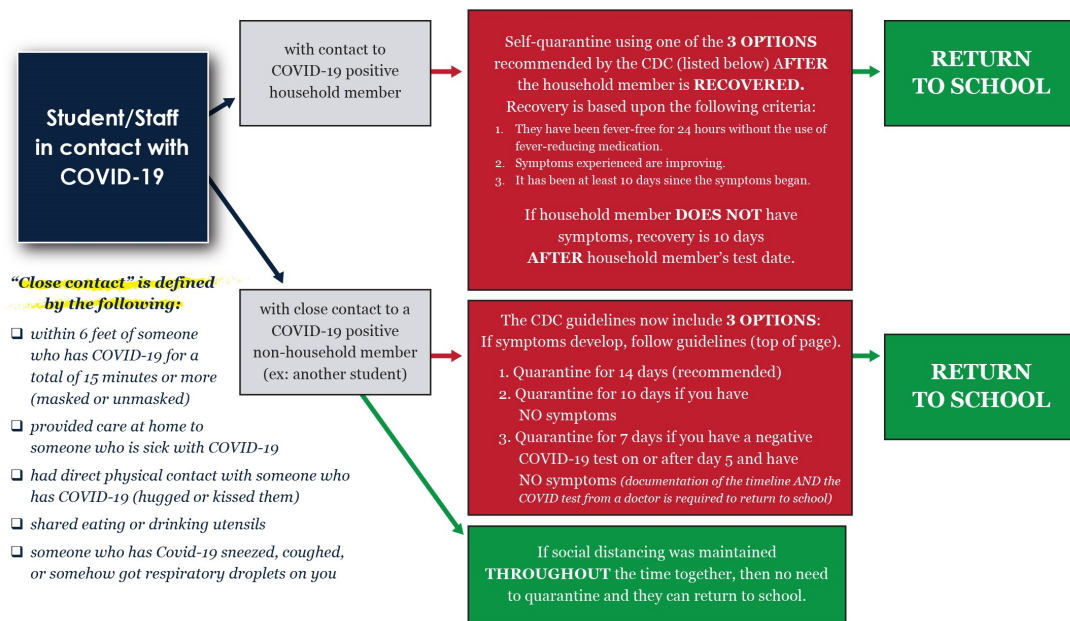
Student/Staff in contact with COVID-19

"Close contact" is defined by the following:

❑ within 6 feet of someone who has COVID-19 for a total of 15 minutes or more (masked or unmasked)

❑ provided care at home to someone who is sick with COVID-19

❑ had direct physical contact with someone who has COVID-19 (hugged or kissed them)

❑ shared eating or drinking utensils

❑ someone who has Covid-19 sneezed, coughed, or somehow got respiratory droplets on you

with contact to COVID-19 positive household member

Self-quarantine using one of the 3 OPTIONS recommended by the CDC (listed below) AFTER the household member is RECOVERED.
Recovery is based upon the following criteria:
1. They have been fever-free for 24 hours without the use of fever-reducing medication.
2. Symptoms experienced are improving.
3. It has been at least 10 days since the symptoms began.

If household member DOES NOT have symptoms, recovery is 10 days AFTER household member's test date.

RETURN TO SCHOOL

with close contact to a COVID-19 positive non-household member (ex: another student)

The CDC guidelines now include 3 OPTIONS:
If symptoms develop, follow guidelines (top of page).
1. Quarantine for 14 days (recommended)
2. Quarantine for 10 days if you have NO symptoms
3. Quarantine for 7 days if you have a negative COVID-19 test on or after day 5 and have NO symptoms (documentation of the timeline AND the COVID test from a doctor is required to return to school)

RETURN TO SCHOOL

If social distancing was maintained THROUGHOUT the time together, then no need to quarantine and they can return to school.